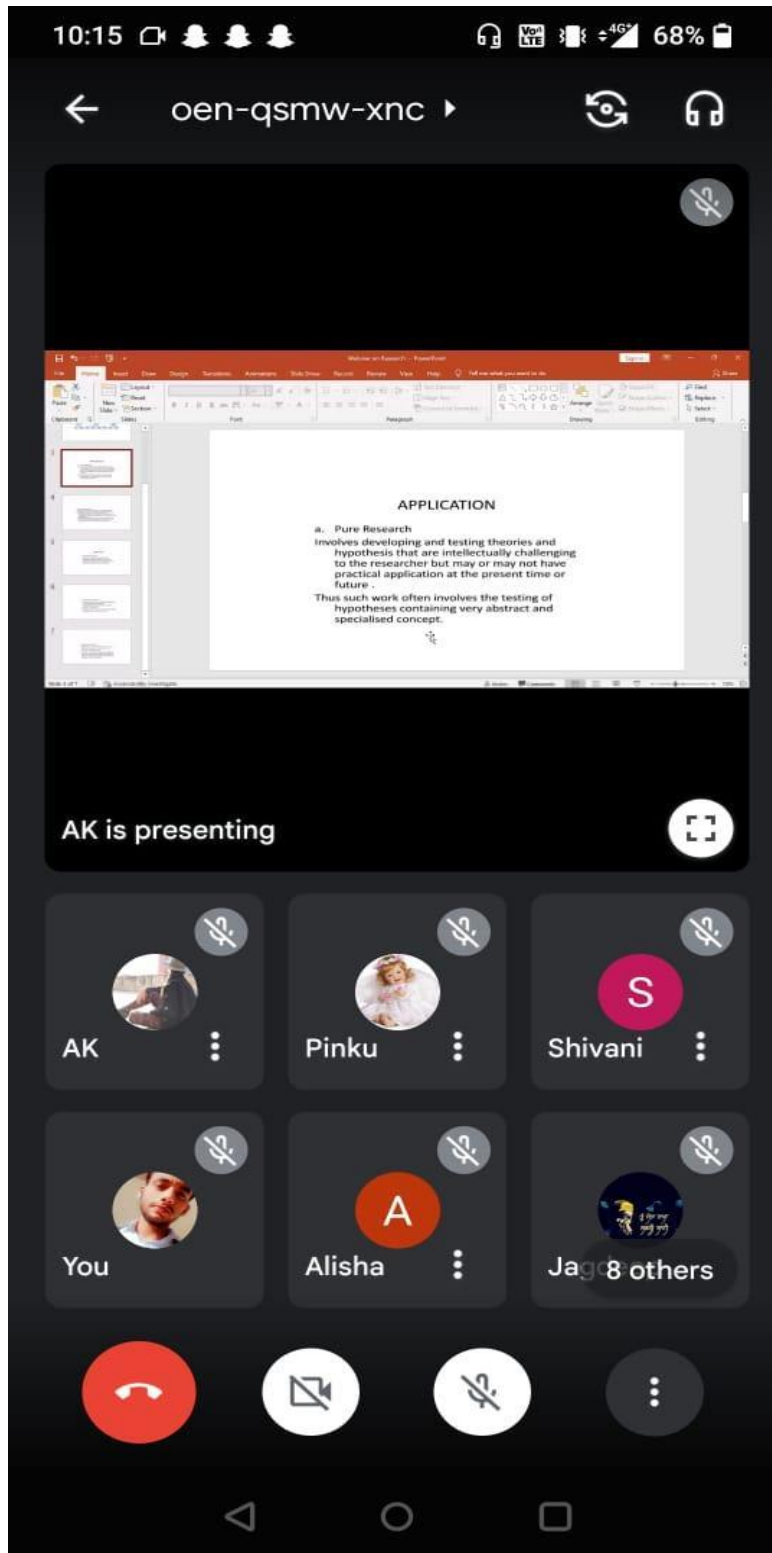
10:15 68%

oen-qsmw-xnc

APPLICATION

a. Pure Research

Involves developing and testing theories and hypothesis that are intellectually challenging to the researcher but may or may not have practical application at the present time or future .

Thus such work often involves the testing of hypotheses containing very abstract and specialised concept.

AK is presenting

AK

Pinku

S

Shivani

You

A

Alisha

Jag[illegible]

8 others